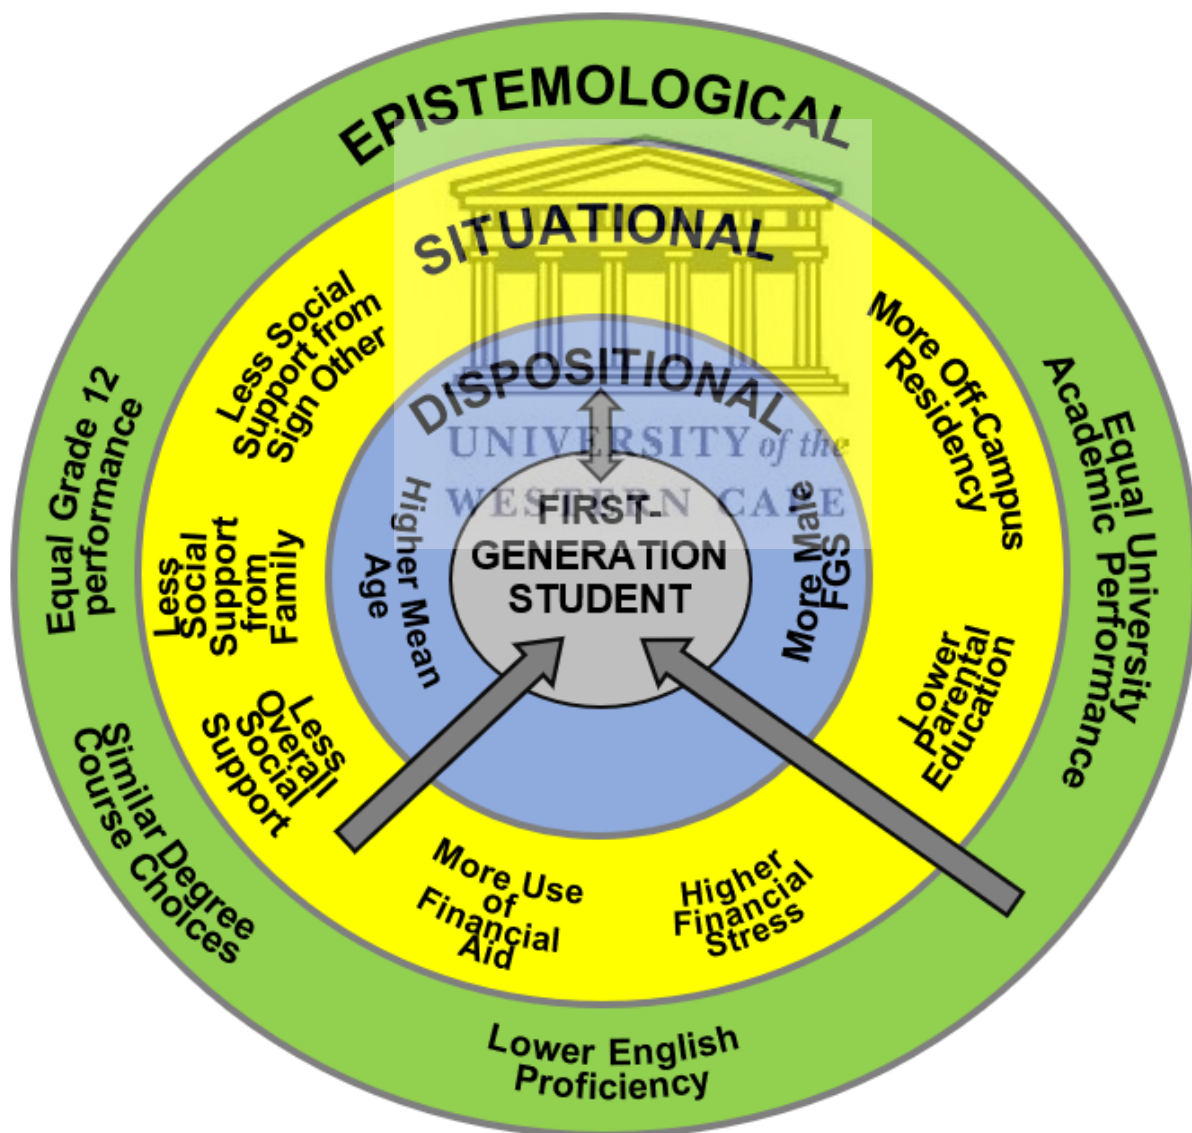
EPISTEMOLOGICAL

SITUATIONAL

DISPOSITIONAL

UNIVERSITY of the WESTERN CAPE

FIRST-GENERATION STUDENT

Higher Mean Age

More Male FGS

Less Social Support from Sign Other

Less Social Support from Family

Less Overall Social Support

More Off-Campus Residency

Lower Parental Education

More Use of Financial Aid

Higher Financial Stress

Equal Grade 12 performance

Equal University Academic Performance

Similar Degree Course Choices

Lower English Proficiency